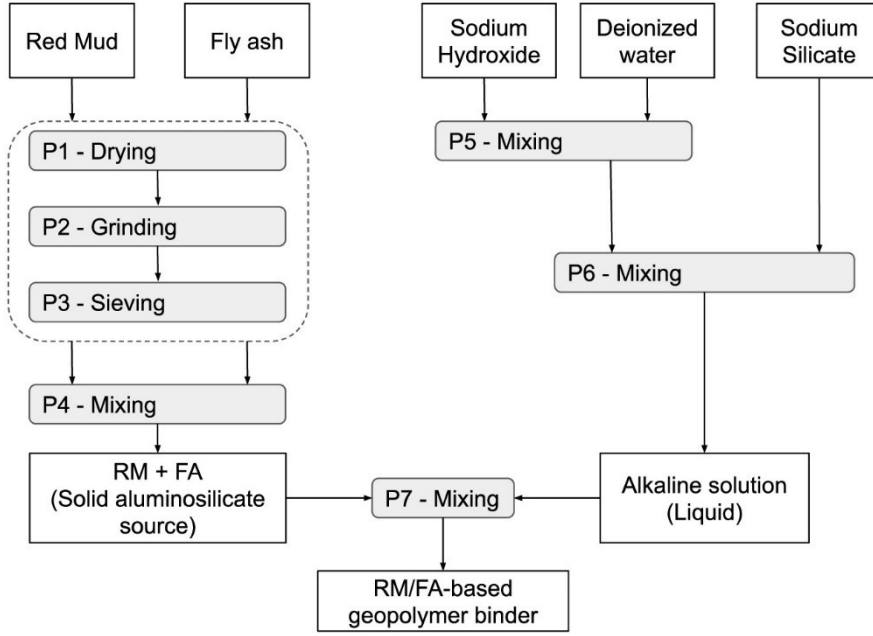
Red Mud

Fly ash

Sodium Hydroxide

Deionized water

Sodium Silicate

P1 - Drying

P2 - Grinding

P3 - Sieving

P5 - Mixing

P6 - Mixing

P4 - Mixing

RM + FA (Solid aluminosilicate source)

P7 - Mixing

Alkaline solution (Liquid)

RM/FA-based geopolymer binder